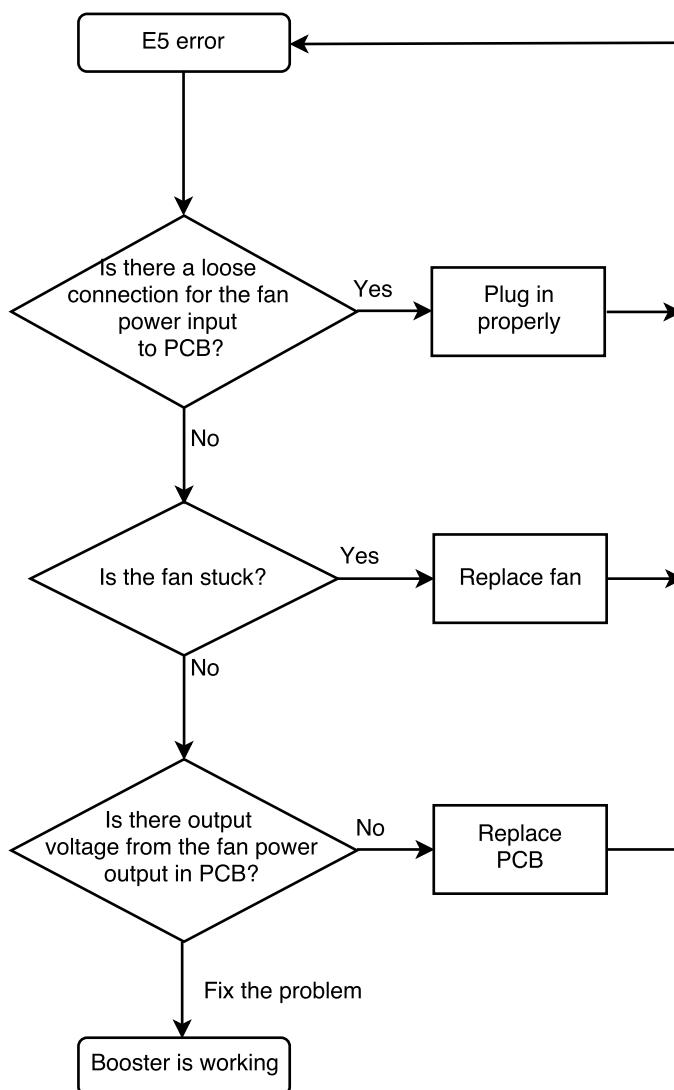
E5 error

Is there a loose connection for the fan power input to PCB?

Yes

Plug in properly

No

Is the fan stuck?

Yes

Replace fan

No

Is there output voltage from the fan power output in PCB?

No

Replace PCB

Fix the problem

Booster is working